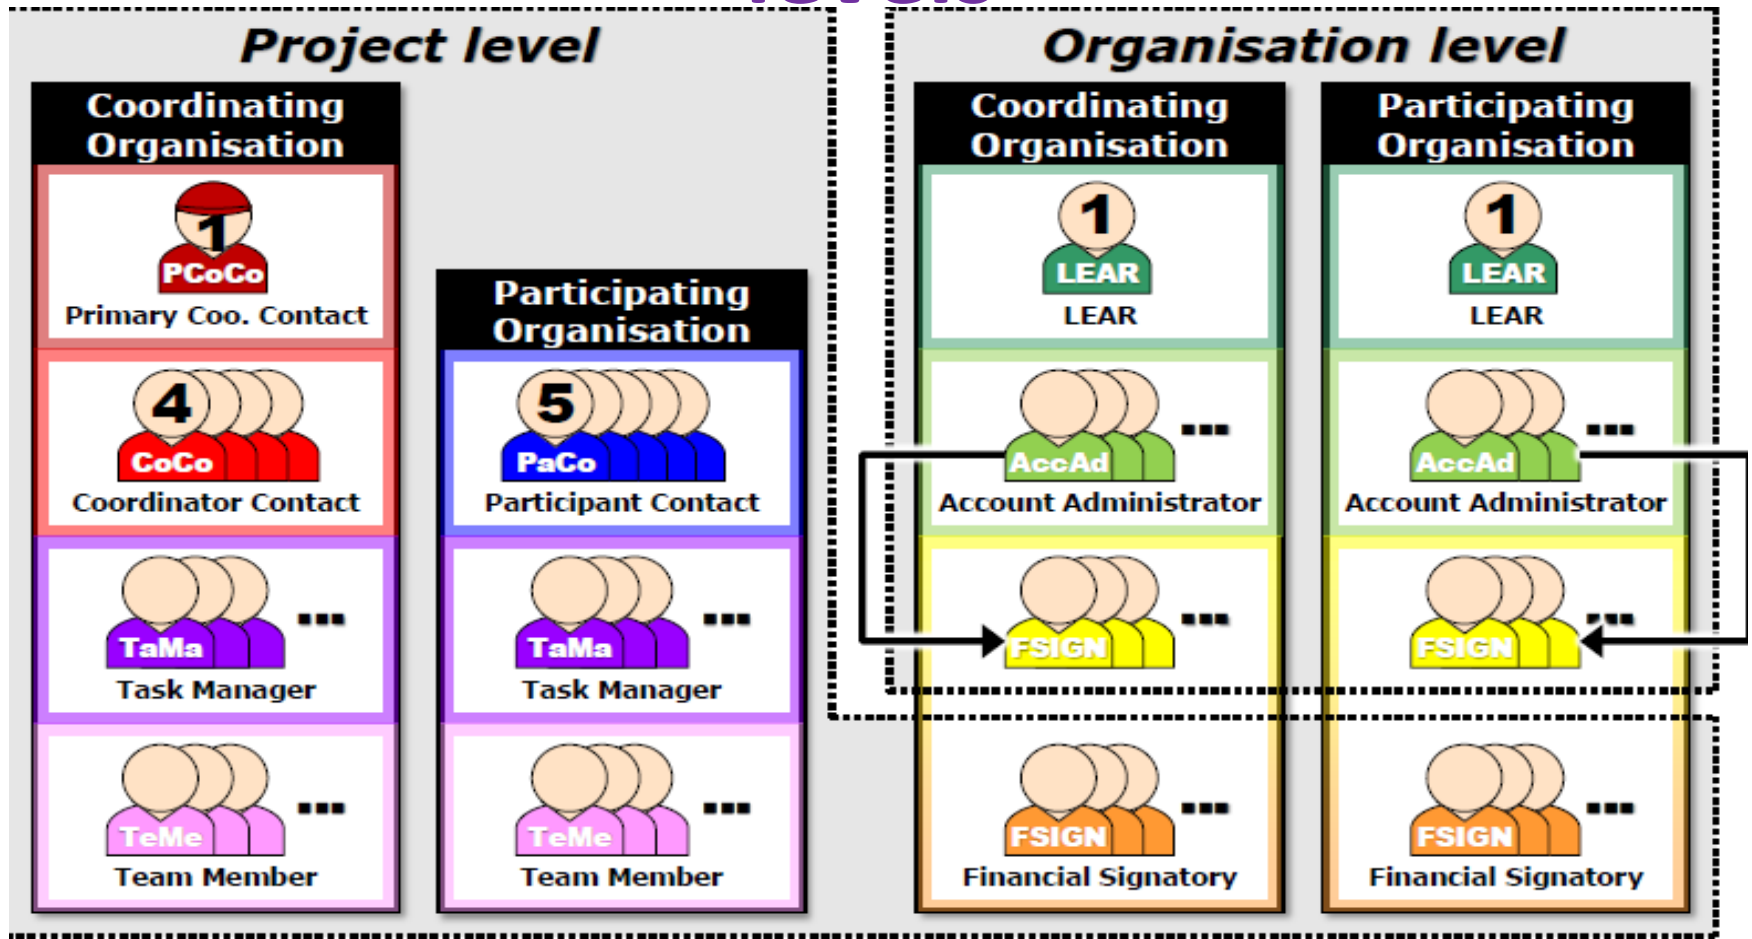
Project level

Coordinating Organisation

1
PCoCo
Primary Coo. Contact

4
CoCo
Coordinator Contact

TaMa ...
Task Manager

TeMe ...
Team Member

Participating Organisation

5
PaCo
Participant Contact

TaMa ...
Task Manager

TeMe ...
Team Member

Organisation level

Coordinating Organisation

1
LEAR
LEAR

AccAd ...
Account Administrator

FSIGN ...

FSIGN ...
Financial Signatory

Participating Organisation

1
LEAR
LEAR

AccAd ...
Account Administrator

FSIGN ...

FSIGN ...
Financial Signatory